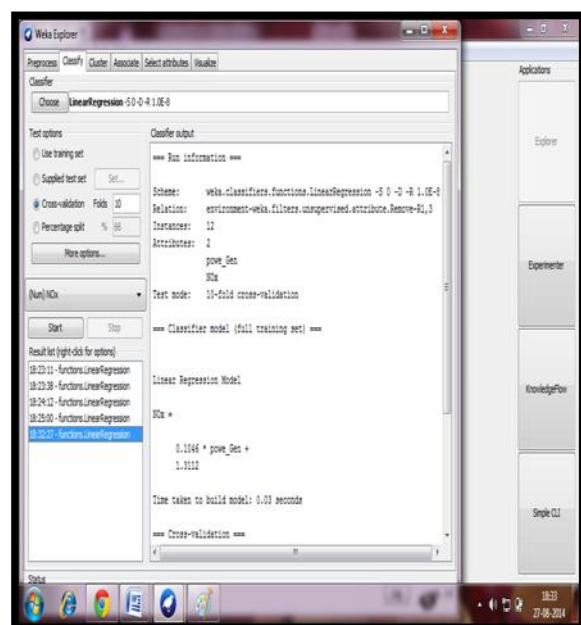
Weka Explorer

Preprocess Classify Cluster Associate Select attributes Visualize

Classifier

Choose LinearRegression -S 0 -D -R 1.0E-8

Test options

Use training set

Supplied test set Set...

Cross-validation Folds 10

Percentage split % 66

More options...

(Num) NOx

Start Stop

Result list (right-click for options)

18:23:11 - functions.LinearRegression
18:23:38 - functions.LinearRegression
18:24:12 - functions.LinearRegression
18:25:00 - functions.LinearRegression
18:25:27 - functions.LinearRegression

Classifier output

=== Run information ===

Scheme: weka.classifiers.functions.LinearRegression -S 0 -D -R 1.0E-8
Relation: environment-weka.filters.unsupervised.attribute.Remove-R1,3
Instances: 12
Attributes: 2
pove_Gen
NOx
Test mode: 10-fold cross-validation

=== Classifier model (full training set) ===

Linear Regression Model

NOx =

0.1046 * pove_Gen +
1.3112

Time taken to build model: 0.03 seconds

=== Cross-validation ===

Status

Applications

Explorer

Experimenter

KnowledgeFlow

Simple CLI

18:33
27-08-2014